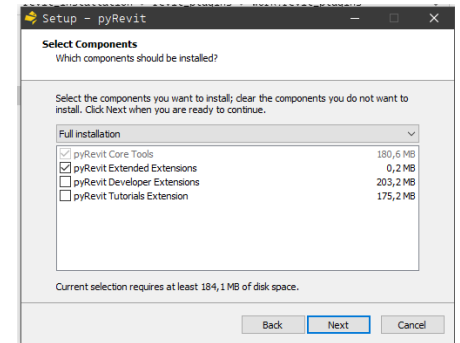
Setup - pyRevit

Select Components
Which components should be installed?

Select the components you want to install; clear the components you do not want to install. Click Next when you are ready to continue.

Full installation

| | | |
|---|---|---|
| ☑ | pyRevit Core Tools | 180,6 MB |
| ☑ | pyRevit Extended Extensions | 0,2 MB |
| ☐ | pyRevit Developer Extensions | 203,2 MB |
| ☐ | pyRevit Tutorials Extension | 175,2 MB |

Current selection requires at least 184,1 MB of disk space.

Back Next Cancel